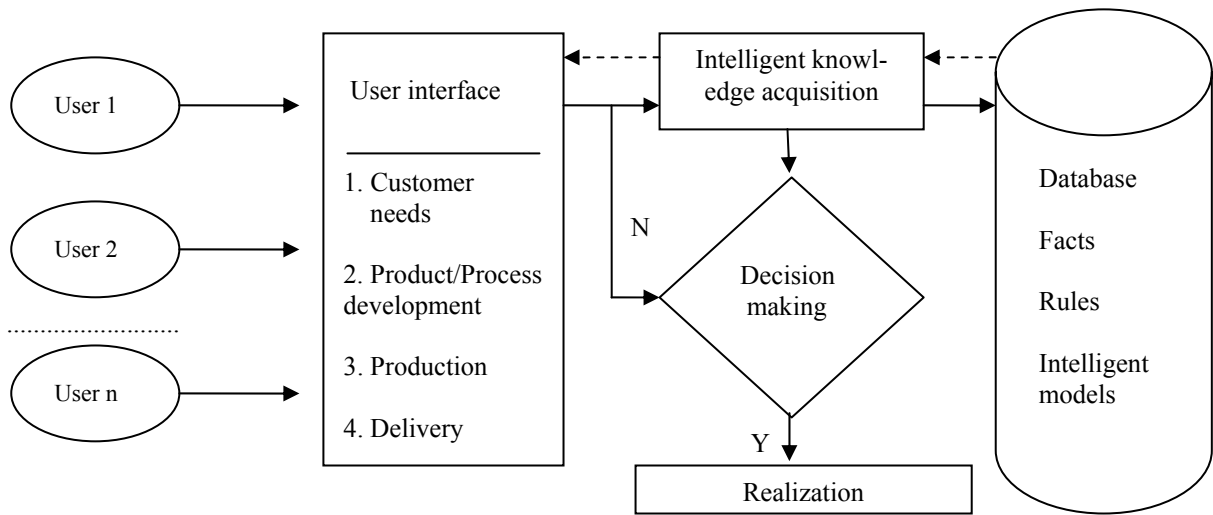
User 1

User 2

User n

User interface

1. Customer needs

2. Product/Process development

3. Production

4. Delivery

Intelligent knowledge acquisition

N

Decision making

Y

Realization

Database

Facts

Rules

Intelligent models